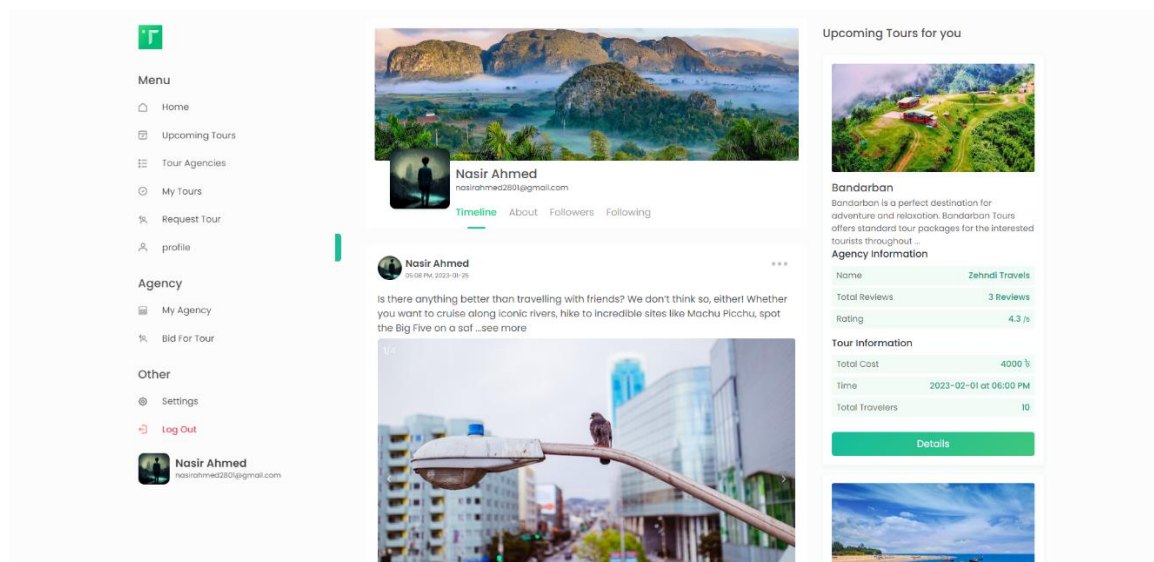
Menu

Home

Upcoming Tours

Tour Agencies

My Tours

Request Tour

profile

Agency

My Agency

Bid For Tour

Other

Settings

Log Out

Nasir Ahmed
nasirahmed2801@gmail.com

Nasir Ahmed
nasirahmed2801@gmail.com

Timeline About Followers Following

Nasir Ahmed
05:08 PM, 2023-01-25

Is there anything better than travelling with friends? We don't think so, either! Whether you want to cruise along iconic rivers, hike to incredible sites like Machu Picchu, spot the Big Five on a saf ...see more

1/4

Upcoming Tours for you

Bandarban

Bandarban is a perfect destination for adventure and relaxation. Bandarban Tours offers standard tour packages for the interested tourists throughout ...

Agency Information

| Name | Zehndi Travels |
|---|---|
| Total Reviews | 3 Reviews |
| Rating | 4.3 /5 |

Tour Information

| Total Cost | 4000 ৳ |
|---|---|
| Time | 2023-02-01 at 06:00 PM |
| Total Travelers | 10 |

Details